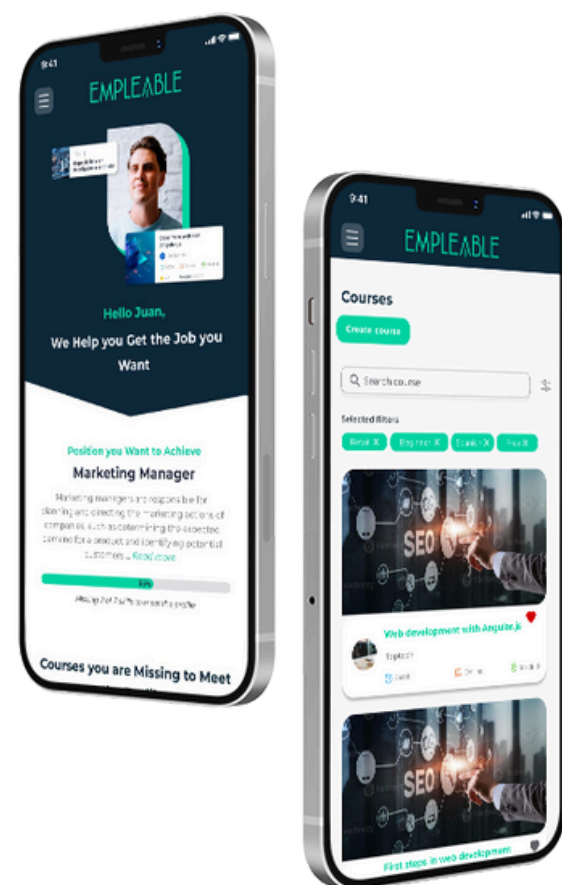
9:41

EMPLEABLE

Hello Juan,

We Help you Get the Job you Want

Position you Want to Achieve

Marketing Manager

Marketing managers are responsible for planning and directing the marketing actions of companies, such as determining the expected demand for a product and identifying potential customers ... Read more

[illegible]

Courses you are Missing to Meet

9:41

EMPLEABLE

Courses

Create course

Search course

Selected filters

Retail X

Beginner X

Spanish X

Free X

SEO

Web development with Angular.js

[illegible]

SEO

First steps in web development